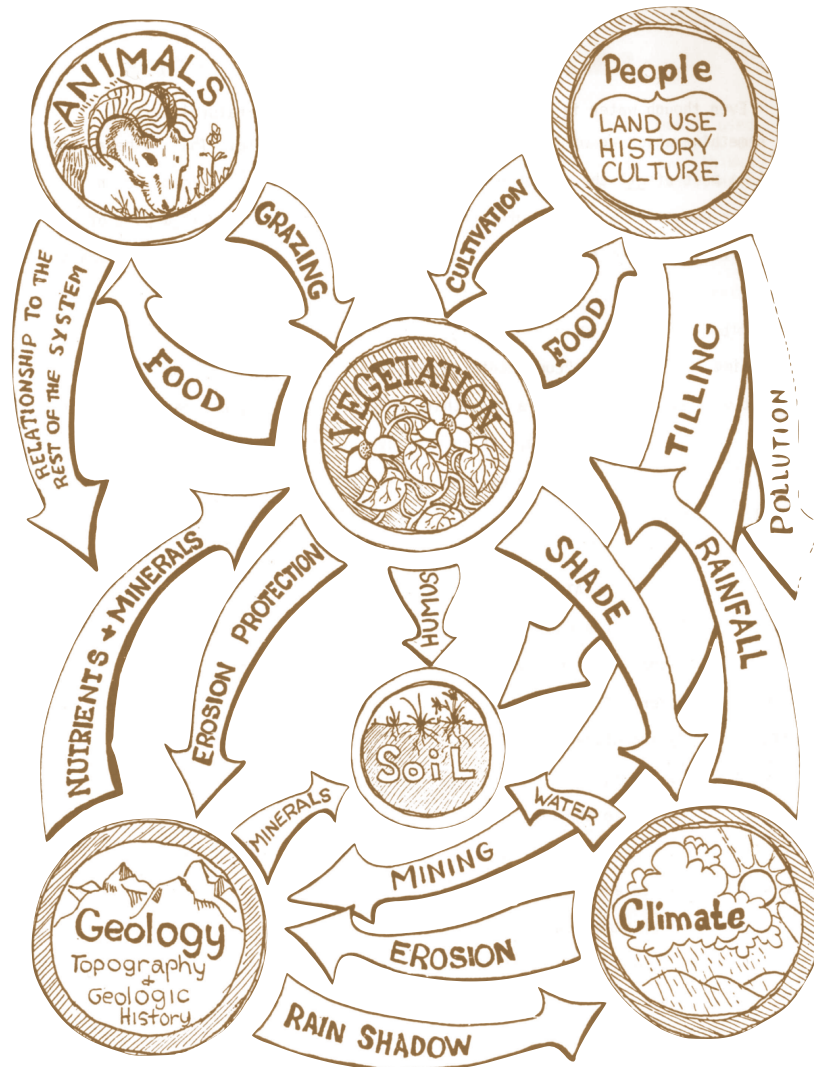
ANIMALS

People
LAND USE
HISTORY
CULTURE

GRAZING

CULTIVATION

RELATIONSHIP TO THE REST OF THE SYSTEM

FOOD

FOOD

TILLING

POLLUTION

VEGETATION

NUTRIENTS + MINERALS

EROSION PROTECTION

HUMUS

SHADE

RAINFALL

SoiL

MINERALS

WATER

MINING

EROSION

RAIN SHADOW

Geology
Topography
+
Geologic
History

Climate